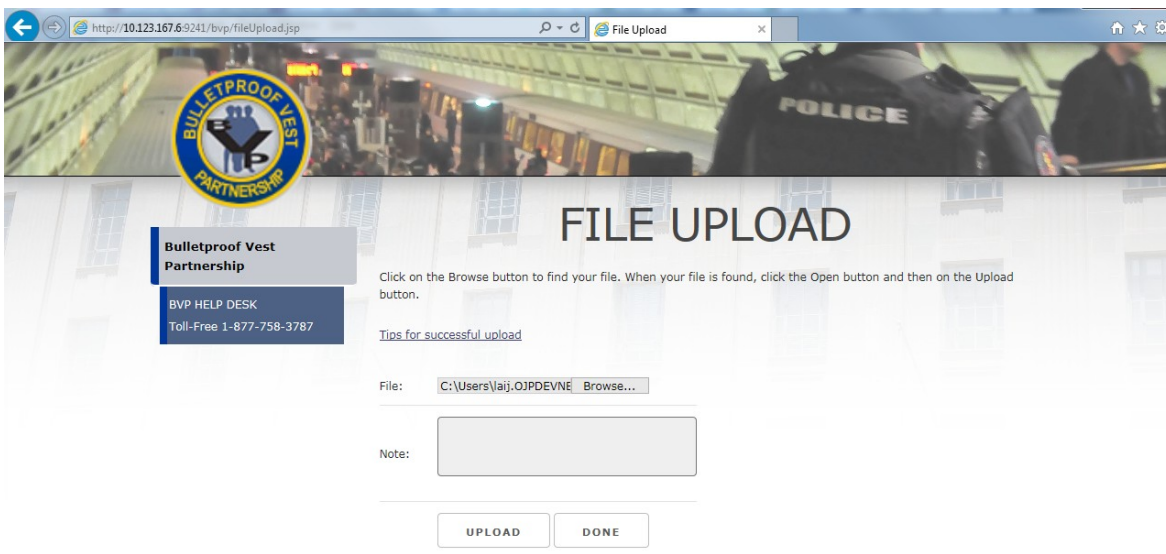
http://10.123.167.6:9241/bvp/fileUpload.jsp

File Upload

BULLETPROOF VEST PARTNERSHIP

BVP

POLICE

FILE UPLOAD

Bulletproof Vest Partnership

BVP HELP DESK
Toll-Free 1-877-758-3787

Click on the Browse button to find your file. When your file is found, click the Open button and then on the Upload button.

Tips for successful upload

File: C:\Users\laij.OJPDEVNE Browse...

Note:

UPLOAD DONE